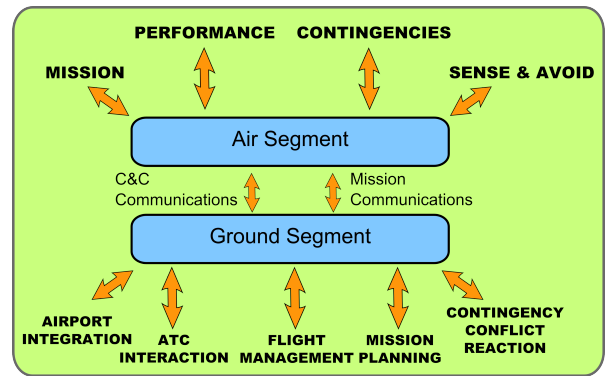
PERFORMANCE
CONTINGENCIES
MISSION
SENSE & AVOID

Air Segment

C&C Communications

Mission Communications

Ground Segment

AIRPORT INTEGRATION

ATC INTERACTION

FLIGHT MANAGEMENT

MISSION PLANNING

CONTINGENCY CONFLICT REACTION